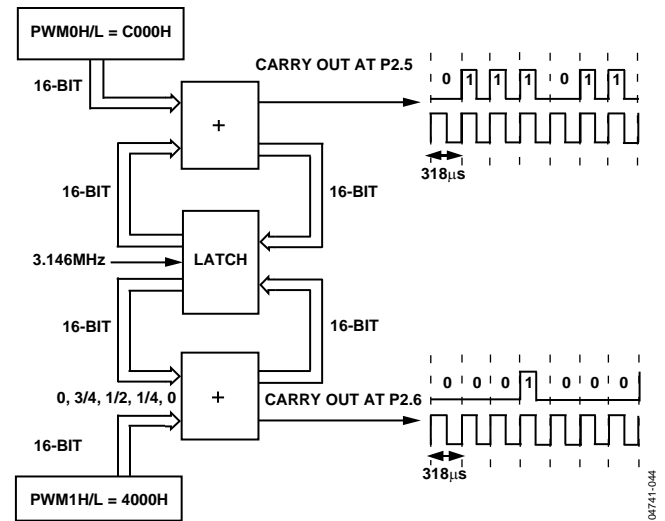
PWM0H/L = C000H

16-BIT

CARRY OUT AT P2.5

0 1 1 1 0 1 1

+

318$\mu$s

16-BIT

16-BIT

3.146MHz

LATCH

16-BIT

16-BIT

0, 3/4, 1/2, 1/4, 0

+

CARRY OUT AT P2.6

0 0 0 1 0 0 0

16-BIT

318$\mu$s

PWM1H/L = 4000H

04741-044